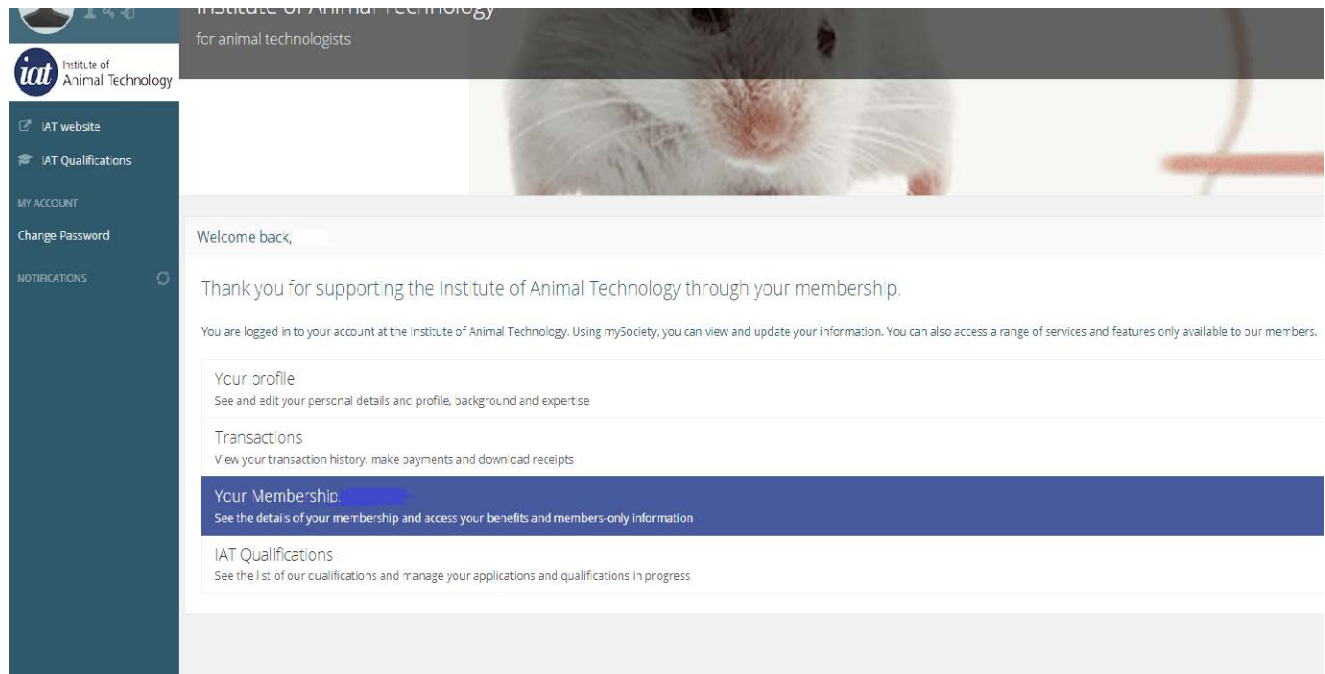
iat Institute of Animal Technology

IAT website

IAT Qualifications

MY ACCOUNT

Change Password

NOTIFICATIONS

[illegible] Animal Technology

for animal technologists

Welcome back,

Thank you for supporting the Institute of Animal Technology through your membership.

You are logged in to your account at the Institute of Animal Technology. Using mySociety, you can view and update your information. You can also access a range of services and features only available to our members.

Your profile
See and edit your personal details and profile, background and expertise

Transactions
View your transaction history, make payments and download receipts

Your Membership:
See the details of your membership and access your benefits and members-only information

IAT Qualifications
See the list of our qualifications and manage your applications and qualifications in progress